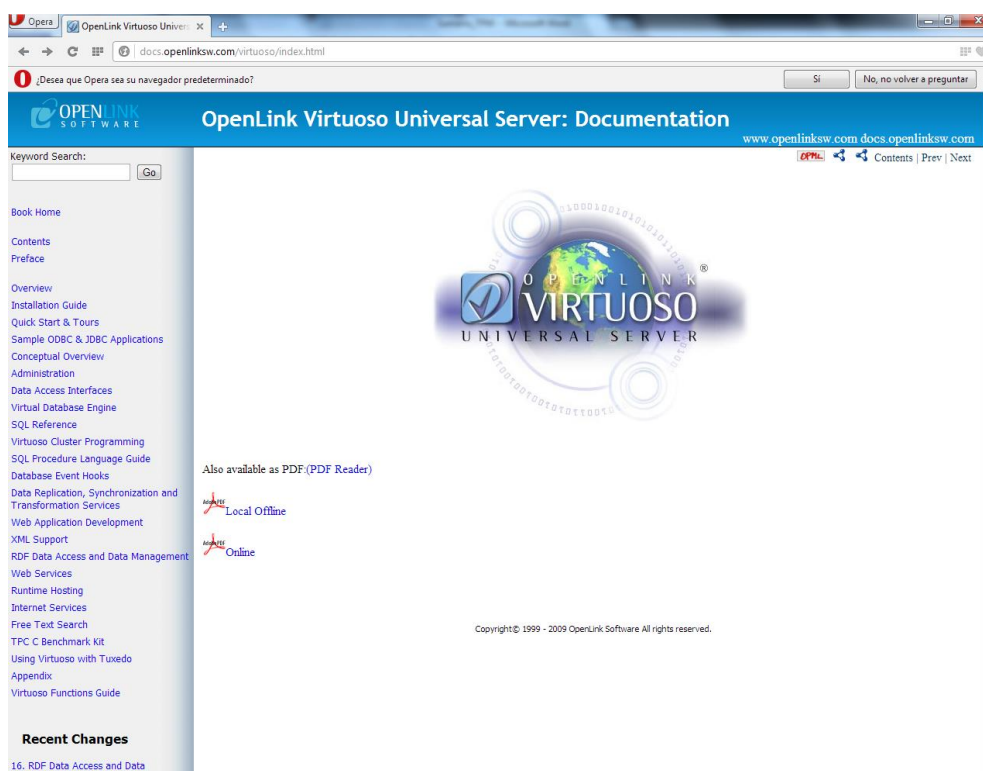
Opera OpenLink Virtuoso Univers ×

docs.openlinksw.com/virtuoso/index.html

¿Desea que Opera sea su navegador predeterminado?

Sí

No, no volver a preguntar

OPENLINK SOFTWARE

OpenLink Virtuoso Universal Server: Documentation

www.openlinksw.com docs.openlinksw.com

Keyword Search:

Go

OPML Contents | Prev | Next

Book Home

Contents
Preface

Overview
Installation Guide
Quick Start & Tours
Sample ODBC & JDBC Applications
Conceptual Overview
Administration
Data Access Interfaces
Virtual Database Engine
SQL Reference
Virtuoso Cluster Programming
SQL Procedure Language Guide
Database Event Hooks
Data Replication, Synchronization and Transformation Services
Web Application Development
XML Support
RDF Data Access and Data Management
Web Services
Runtime Hosting
Internet Services
Free Text Search
TPC C Benchmark Kit
Using Virtuoso with Tuxedo
Appendix
Virtuoso Functions Guide

Recent Changes

16. RDF Data Access and Data

OPENLINK VIRTUOSO UNIVERSAL SERVER

Also available as PDF:(PDF Reader)

Adobe PDF Local Offline

Adobe PDF Online

Copyright© 1999 - 2009 OpenLink Software All rights reserved.